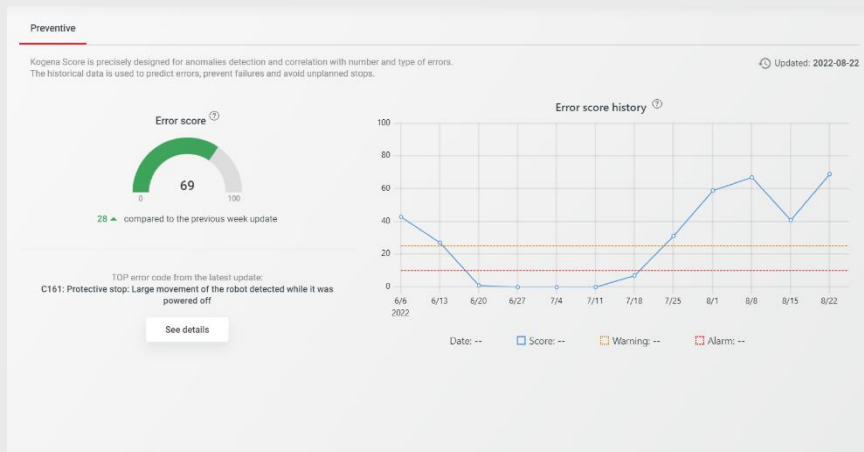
Preventive

Kogena Score is precisely designed for anomalies detection and correlation with number and type of errors.
The historical data is used to predict errors, prevent failures and avoid unplanned stops.

Updated: 2022-08-22

Error score ?

69

0 100

28 ▲ compared to the previous week update

TOP error code from the latest update:
C161: Protective stop: Large movement of the robot detected while it was powered off

See details

Error score history ?

100
80
60
40
20
0

6/6 2022 6/13 6/20 6/27 7/4 7/11 7/18 7/25 8/1 8/8 8/15 8/22

Date: -- Score: -- Warning: -- Alarm: --